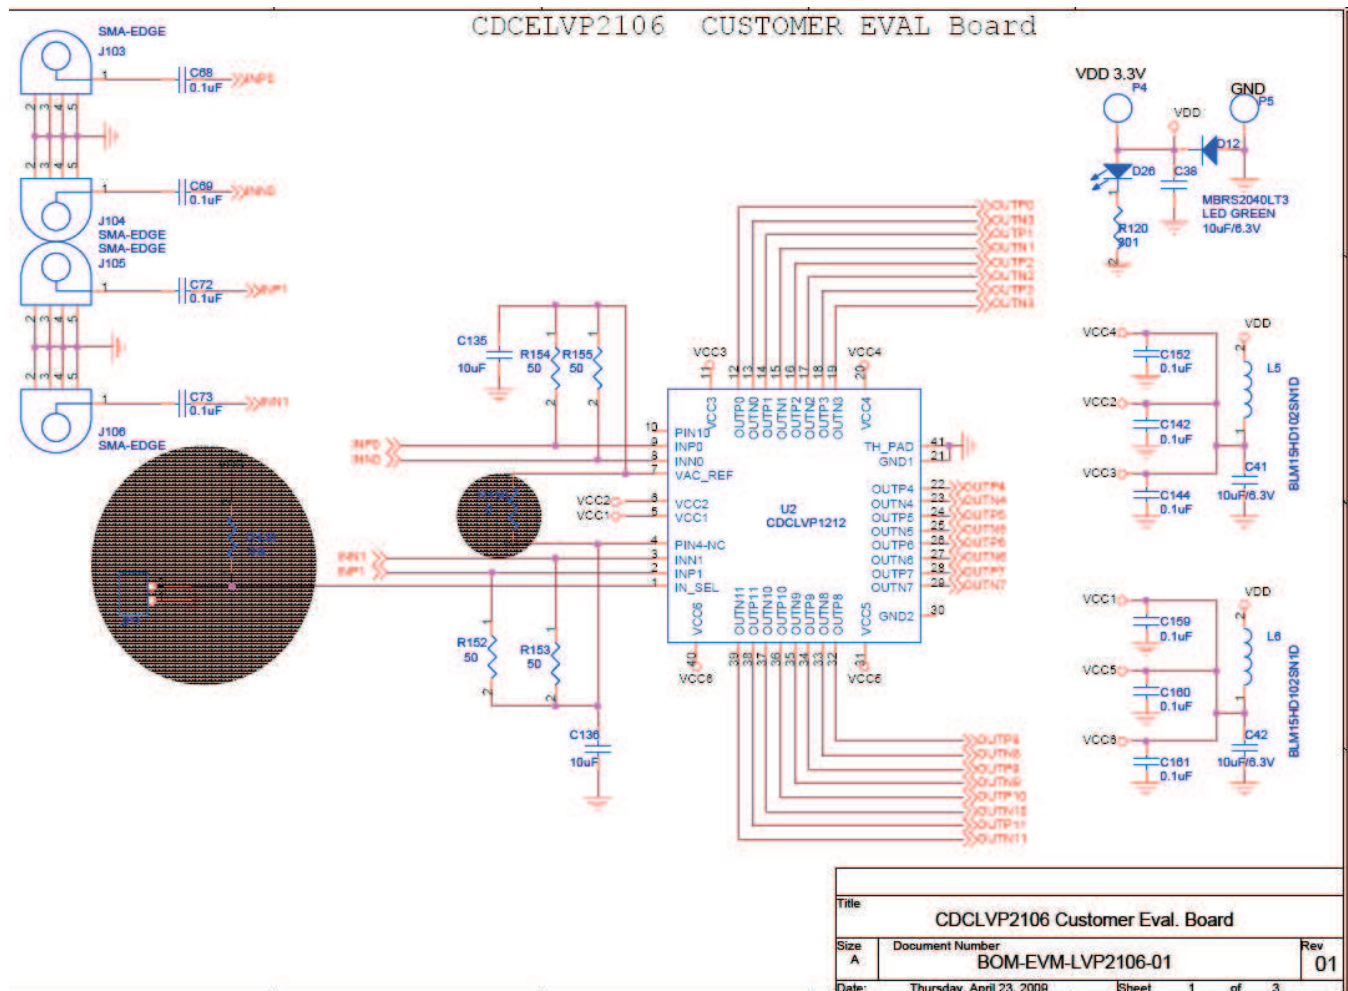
CDCELVP2106 CUSTOMER EVAL Board

SMA-EDGE
J103
1
C68
0.1uF
INP0
2 3 4 5
2 3 4 5
1
C69
0.1uF
INN0
J104
SMA-EDGE
SMA-EDGE
J105
1
C72
0.1uF
INP1
2 3 4 5
2 3 4 5
1
C73
0.1uF
INN1
J106
SMA-EDGE

VDD 3.3V
P4
GND
P5
VDD
D12
D26
C38
R120
301
MBRS2040LT3
LED GREEN
10uF/6.3V

OUTP0
OUTN0
OUTP1
OUTN1
OUTP2
OUTN2
OUTP3
OUTN3

C135
10uF
R154
50
R155
50
VCC3
VCC4
11
12 13 14 15 16 17 18 19
20
VCC3
OUTP0
OUTN0
OUTP1
OUTN1
OUTP2
OUTN2
OUTP3
OUTN3
VCC4
10 PIN10
9 INP0
8 INN0
7 VAC_REF
INP0
INN0
TH_PAD 41
GND1 21
VCC2 6 VCC2
VCC1 5 VCC1
U2
CDCLVP1212
OUTP4 22
OUTN4 23
OUTP5 24
OUTN5 25
OUTP6 26
OUTN6 27
OUTP7 28
OUTN7 29
OUTP4
OUTN4
OUTP5
OUTN5
OUTP6
OUTN6
OUTP7
OUTN7
4 PIN4-NC
3 INN1
2 INP1
1 IN_SEL
INN1
INP1
VCC6
OUTN11
OUTP11
OUTN10
OUTP10
OUTN9
OUTP9
OUTN8
OUTP8
VCC5
GND2 30
40
39 38 37 36 35 34 33 32
31
VCC6
VCC5
R152
50
R153
50
C136
10uF

OUTP8
OUTN8
OUTP9
OUTN9
OUTP10
OUTN10
OUTP11
OUTN11

VCC4
VDD
C152
0.1uF
L5
VCC2
C142
0.1uF
VCC3
C144
0.1uF
C41
10uF/6.3V
BLM15HD102SN1D

VCC1
VDD
C159
0.1uF
L6
VCC5
C160
0.1uF
VCC6
C161
0.1uF
C42
10uF/6.3V
BLM15HD102SN1D

| Title | | |
|---|---|---|
| | CDCLVP2106 Customer Eval. Board | |
| Size A | Document Number BOM-EVM-LVP2106-01 | Rev 01 |
| Date: | Thursday, April 23, 2009 | Sheet 1 of 3 |